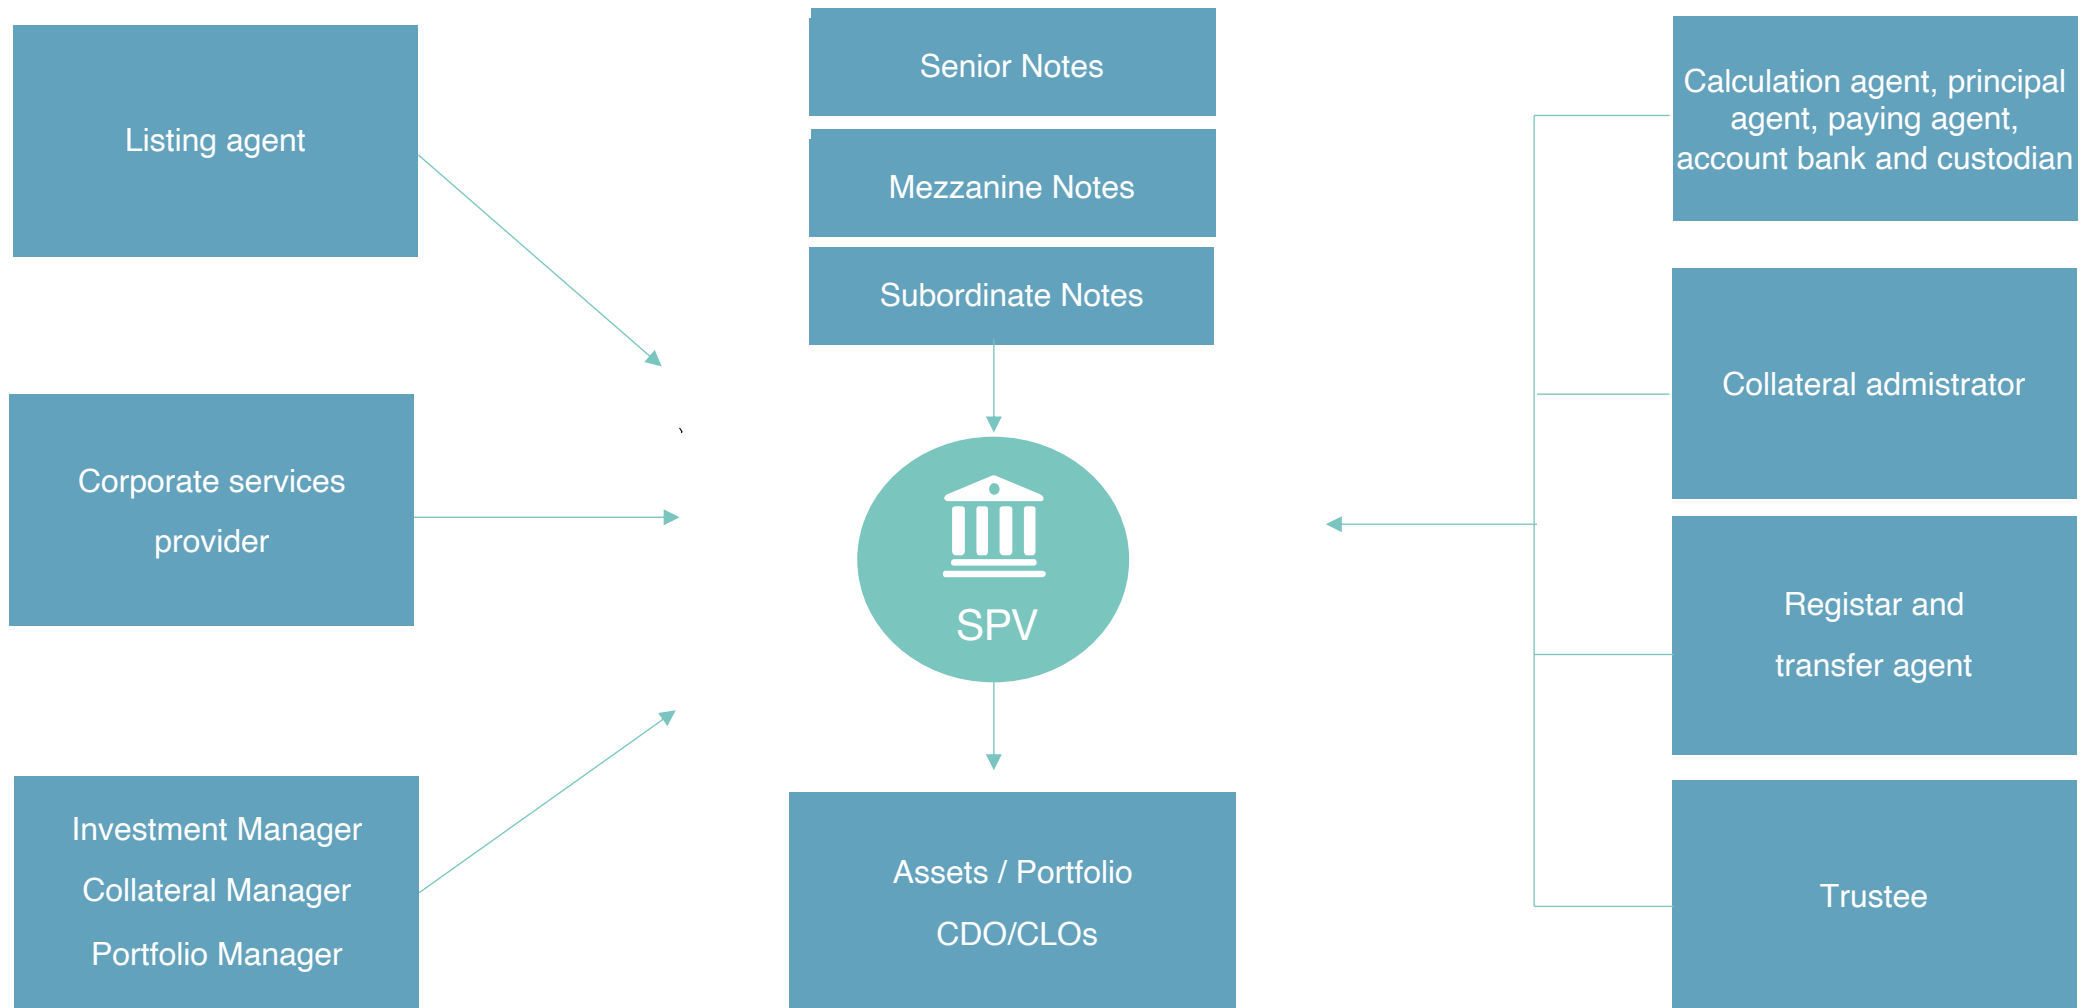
Listing agent

Corporate services provider

Investment Manager
Collateral Manager
Portfolio Manager

Senior Notes

Mezzanine Notes

Subordinate Notes

SPV

Assets / Portfolio
CDO/CLOs

Calculation agent, principal agent, paying agent, account bank and custodian

Collateral admistrator

Registar and transfer agent

Trustee